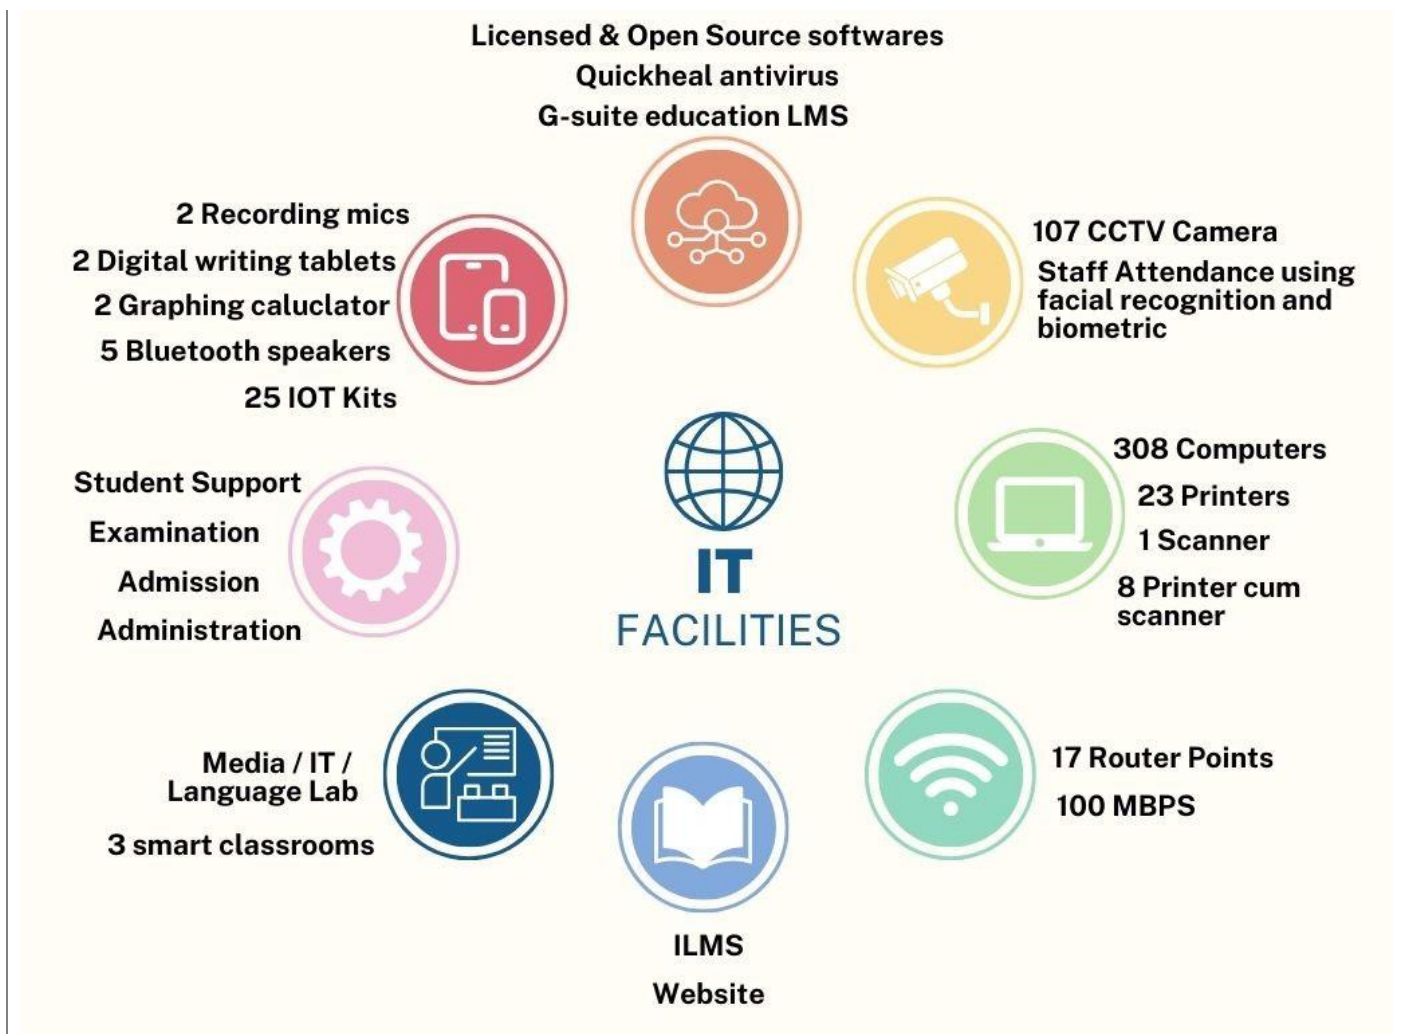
Licensed & Open Source softwares
Quickheal antivirus
G-suite education LMS

2 Recording mics
2 Digital writing tablets
2 Graphing caluclator
5 Bluetooth speakers
25 IOT Kits

107 CCTV Camera
Staff Attendance using facial recognition and biometric

Student Support
Examination
Admission
Administration

IT
FACILITIES

308 Computers
23 Printers
1 Scanner
8 Printer cum scanner

Media / IT / Language Lab
3 smart classrooms

17 Router Points
100 MBPS

ILMS
Website